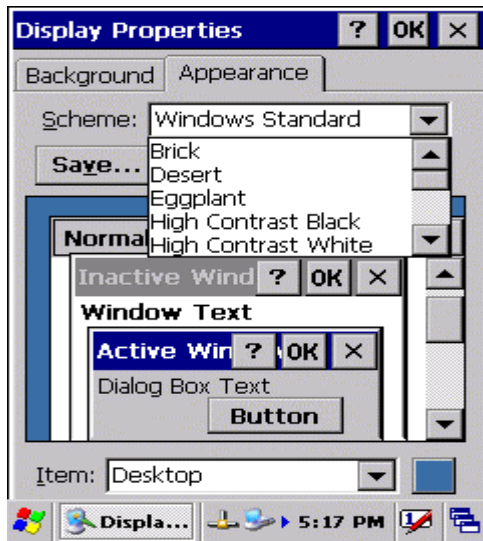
Display Properties ? OK ×

Background Appearance

Scheme: Windows Standard

Save...

Brick
Desert
Eggplant
High Contrast Black
High Contrast White

Normal

Inactive Wind ? OK ×

Window Text

Active Win ? OK ×

Dialog Box Text

Button

Item: Desktop

Displa... 5:17 PM